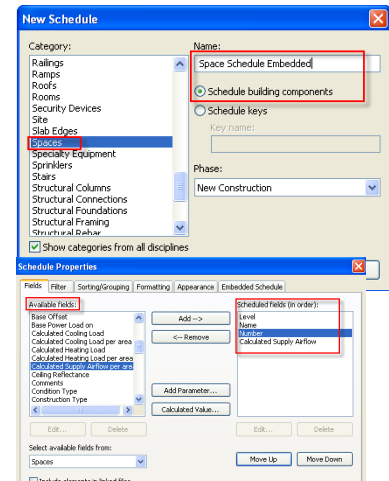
New Schedule

Category:
Railings
Ramps
Roofs
Rooms
Security Devices
Site
Slab Edges
Spaces
Specialty Equipment
Sprinklers
Stairs
Structural Columns
Structural Connections
Structural Foundations
Structural Framing
Structural Rebar

Show categories from all disciplines

Name:
Space Schedule Embedded

Schedule building components
Schedule keys
Key name:

Phase:
New Construction

Schedule Properties

Fields | Filter | Sorting/Grouping | Formatting | Appearance | Embedded Schedule

Available fields:
Base Offset
Base Power Load on
Calculated Cooling Load
Calculated Cooling Load per area
Calculated Heating Load
Calculated Heating Load per area
Calculated Supply Airflow per area
Ceiling Reflectance
Comments
Condition Type
Construction Type

Add -->
<-- Remove

Add Parameter...
Calculated Value...

Scheduled fields (in order):
Level
Name
Number
Calculated Supply Airflow

Edit... Delete
Edit... Delete

Select available fields from:
Spaces

Move Up Move Down

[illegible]